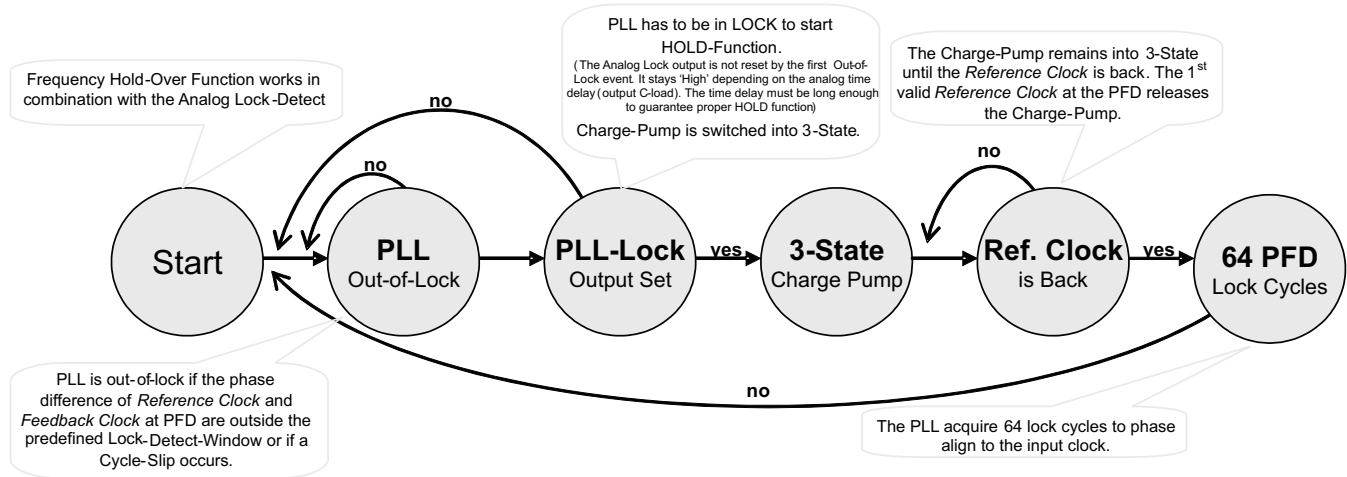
Frequency Hold-Over Function works in combination with the Analog Lock-Detect

PLL has to be in LOCK to start HOLD-Function.
(The Analog Lock output is not reset by the first Out-of-Lock event. It stays 'High' depending on the analog time delay (output C-load). The time delay must be long enough to guarantee proper HOLD function)
Charge-Pump is switched into 3-State.

The Charge-Pump remains into 3-State until the *Reference Clock* is back. The 1$^{st}$ valid *Reference Clock* at the PFD releases the Charge-Pump.

no

no

no

Start

PLL
Out-of-Lock

PLL-Lock
Output Set

yes

3-State
Charge Pump

Ref. Clock
is Back

yes

64 PFD
Lock Cycles

no

PLL is out-of-lock if the phase difference of *Reference Clock* and *Feedback Clock* at PFD are outside the predefined Lock-Detect-Window or if a Cycle-Slip occurs.

The PLL acquire 64 lock cycles to phase align to the input clock.